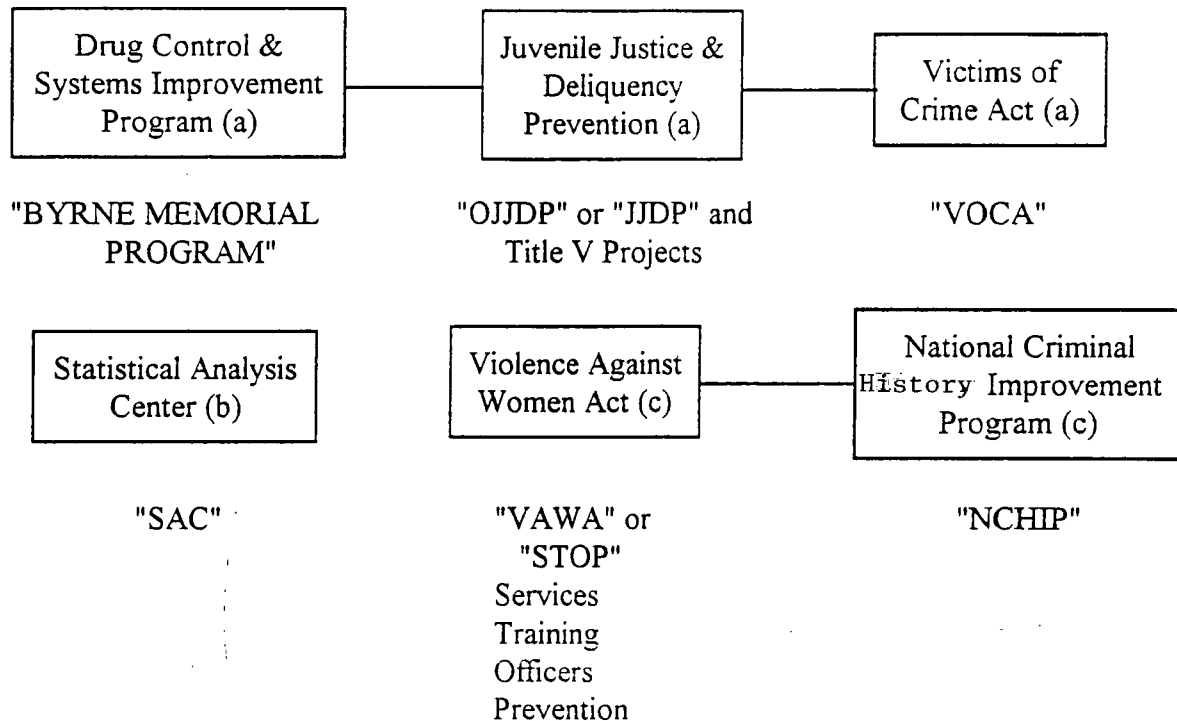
Drug Control & Systems Improvement Program (a)

Juvenile Justice & Deliquency Prevention (a)

Victims of Crime Act (a)

"BYRNE MEMORIAL PROGRAM"

"OJJDP" or "JJDP" and Title V Projects

"VOCA"

Statistical Analysis Center (b)

Violence Against Women Act (c)

National Criminal History Improvement Program (c)

"SAC"

"VAWA" or "STOP"
Services
Training
Officers
Prevention

"NCHIP"